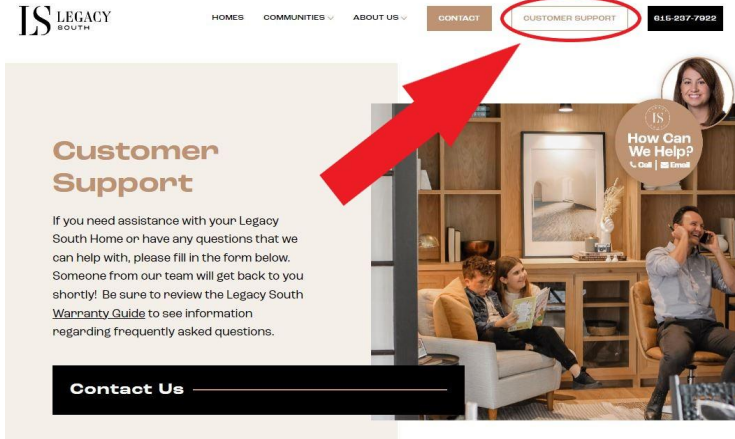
LS LEGACY SOUTH

HOMES COMMUNITIES ABOUT US CONTACT CUSTOMER SUPPORT 615-237-7922

Customer Support

If you need assistance with your Legacy South Home or have any questions that we can help with, please fill in the form below. Someone from our team will get back to you shortly! Be sure to review the Legacy South Warranty Guide to see information regarding frequently asked questions.

Contact Us

LS
How Can We Help?
Call | Email